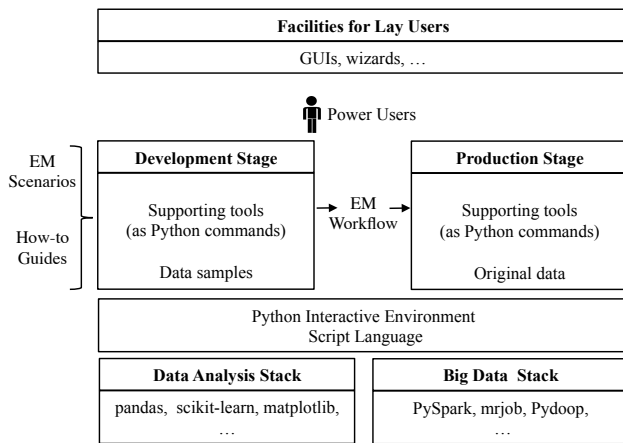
Facilities for Lay Users

GUIs, wizards, …

Power Users

EM Scenarios

How-to Guides

Development Stage

Supporting tools (as Python commands)

Data samples

EM Workflow

Production Stage

Supporting tools (as Python commands)

Original data

Python Interactive Environment
Script Language

Data Analysis Stack

pandas, scikit-learn, matplotlib, …

Big Data Stack

PySpark, mrjob, Pydoop, …